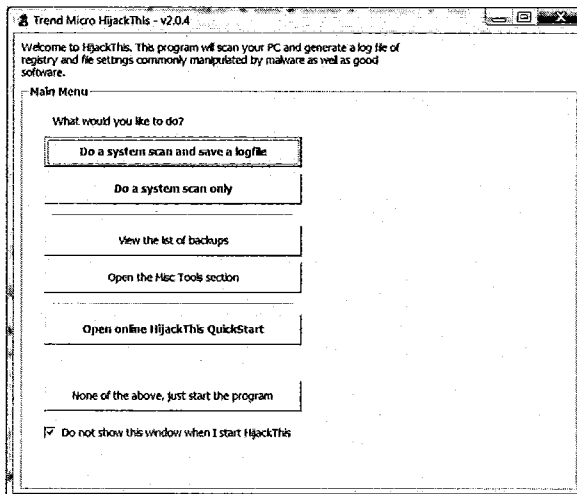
Trend Micro HijackThis - v2.0.4

Welcome to HijackThis. This program will scan your PC and generate a log file of registry and file settings commonly manipulated by malware as well as good software.

Main Menu

What would you like to do?

Do a system scan and save a logfile

Do a system scan only

View the list of backups

Open the Misc Tools section

Open online HijackThis QuickStart

None of the above, just start the program

Do not show this window when I start HijackThis